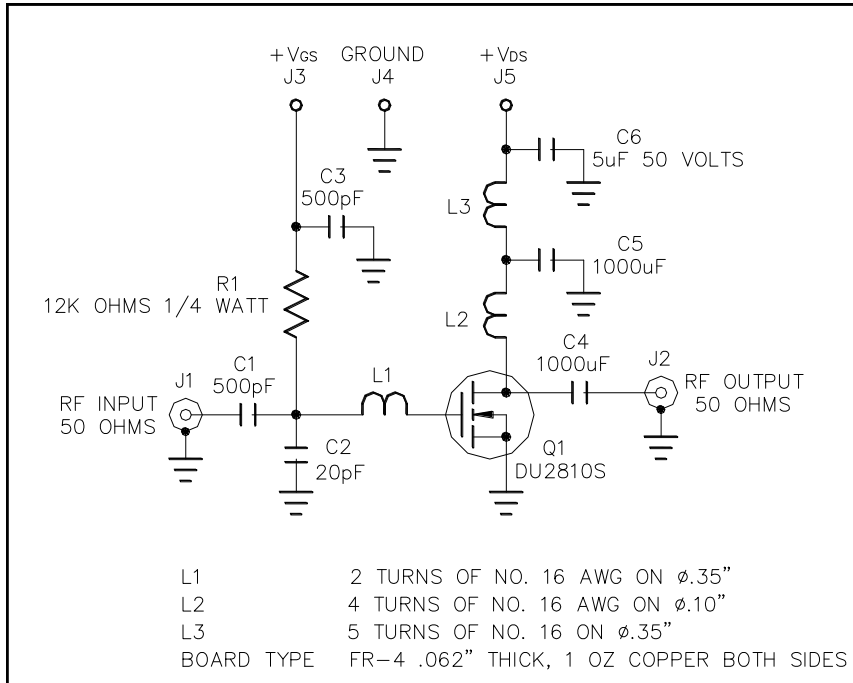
+$V_{GS}$
J3

GROUND
J4

+$V_{DS}$
J5

C6
5uF 50 VOLTS

C3
500pF

L3

C5
1000uF

R1
12K OHMS 1/4 WATT

L2

C4
1000uF

J2

J1

C1
500pF

L1

RF OUTPUT
50 OHMS

RF INPUT
50 OHMS

C2
20pF

Q1
DU2810S

| | |
|---|---|
| L1 | 2 TURNS OF NO. 16 AWG ON ø.35" |
| L2 | 4 TURNS OF NO. 16 AWG ON ø.10" |
| L3 | 5 TURNS OF NO. 16 ON ø.35" |
| BOARD TYPE | FR-4 .062" THICK, 1 OZ COPPER BOTH SIDES |